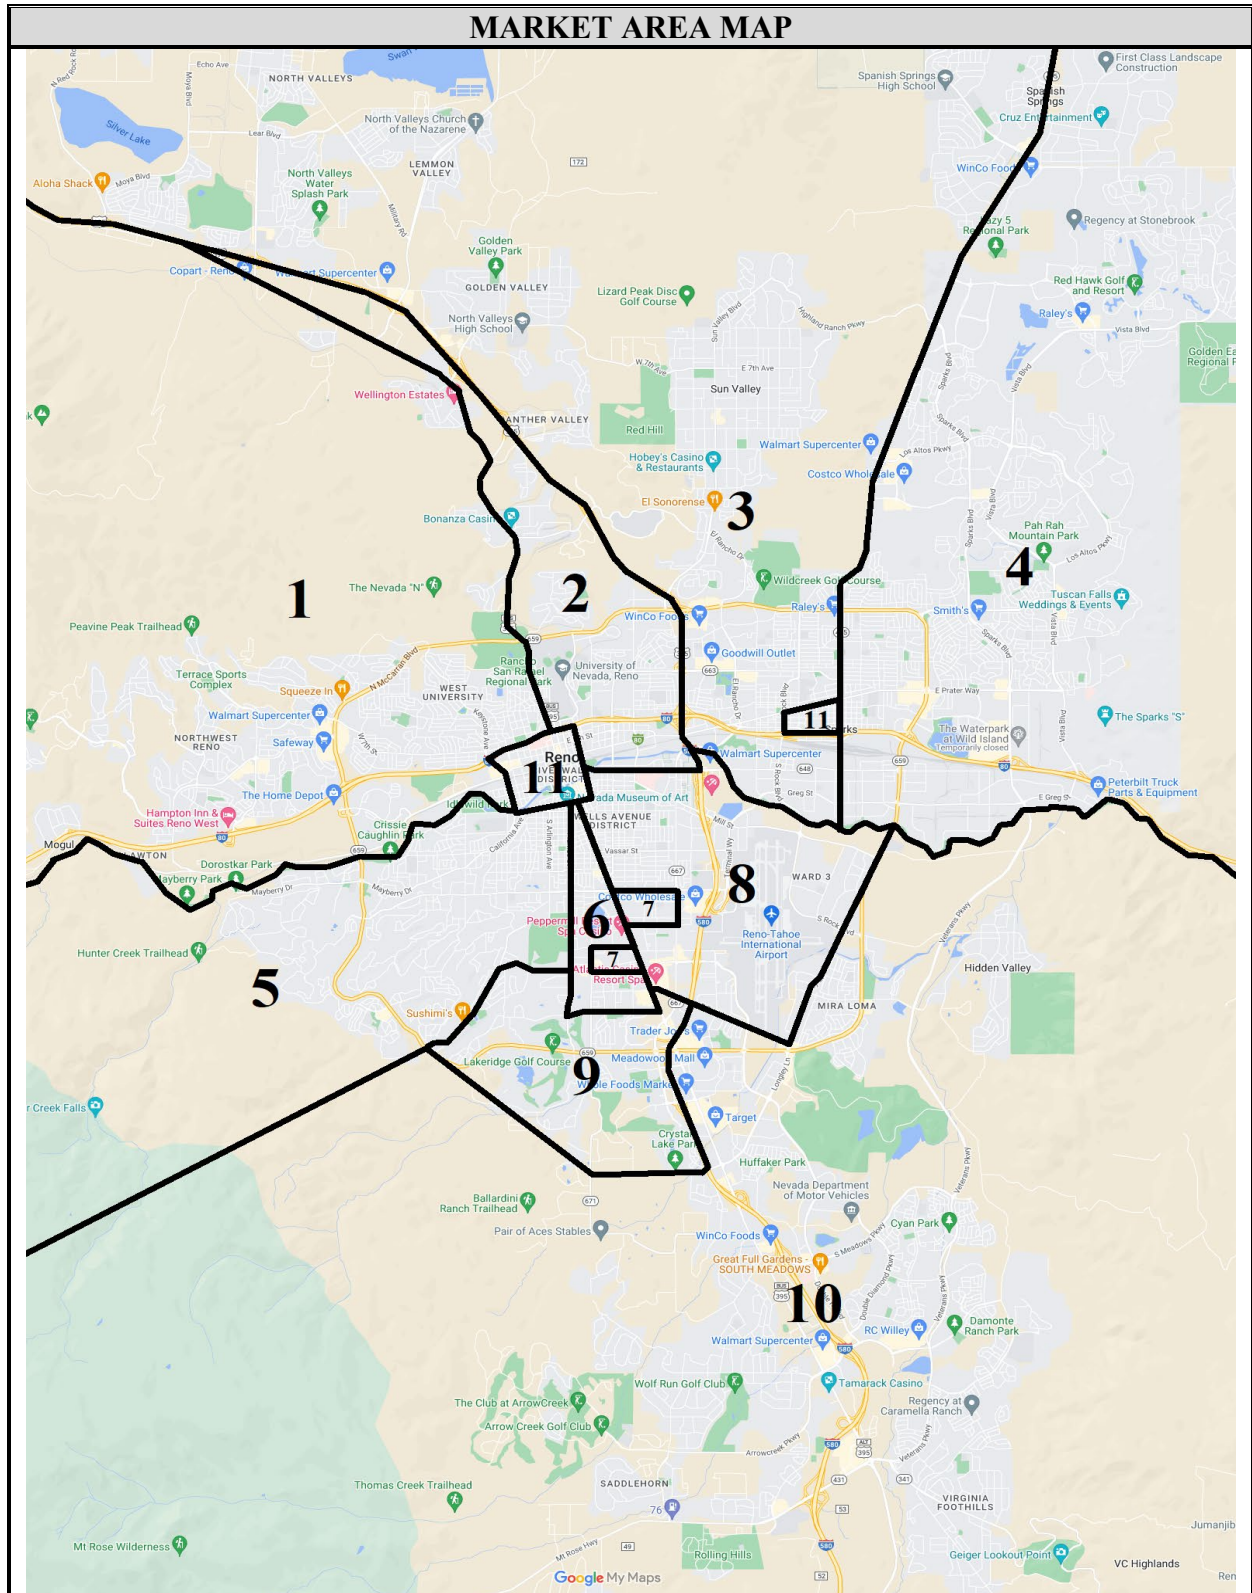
MARKET AREA MAP

Swan
Echo Ave
NORTH VALLEYS
Silver Lake
Lear Blvd
Aloha Shack
Moya Blvd
North Valleys Church of the Nazarene
LEMMON VALLEY
North Valleys Water Splash Park
Military Rd
Copart - Reno
Walmart Supercenter
Golden Valley Park
GOLDEN VALLEY
North Valleys High School
Lizard Peak Disc Golf Course
Wellington Estates
PANTHER VALLEY
Sun Valley
Red Hill
Walmart Supercenter
Hobey's Casino & Restaurants
Costco Wholesale
El Sonorense
3
Bonanza Casino
1
The Nevada "N"
2
Peavine Peak Trailhead
WinCo Foods
Raley's
Wildcreek Golf Course
Rancho San Rafael Regional Park
University of Nevada, Reno
Goodwill Outlet
WEST UNIVERSITY
Terrace Sports Complex
Squeeze In
Walmart Supercenter
NORTHWEST RENO
Safeway
11
Reno
11
Walmart Supercenter
The Home Depot
Hampton Inn & Suites Reno West
Nevada Museum of Art
WELLS AVENUE DISTRICT
Crissie Caughlin Park
Mogul
LAWTON
Dorostkar Park
Mayberry Park
Mayberry Dr
8
WARD 3
7
6
7
Peppermill Resort Spa Casino
Atlantis Resort Spa
Hunter Creek Trailhead
5
Reno-Tahoe International Airport
Sushimi's
Trader Joe's
MIRA LOMA
Hidden Valley
Lakeridge Golf Course
Meadowood Mall
9
Whole Foods Market
Target
Crystal Lake Park
Huffaker Park
Nevada Department of Motor Vehicles
Ballardini Ranch Trailhead
Pair of Aces Stables
WinCo Foods
Cyan Park
Great Full Gardens - SOUTH MEADOWS
10
RC Willey
Damonte Ranch Park
Walmart Supercenter
Wolf Run Golf Club
Tamarack Casino
The Club at ArrowCreek
Arrow Creek Golf Club
Regency at Caramella Ranch
Thomas Creek Trailhead
SADDLEHORN
VIRGINIA FOOTHILLS
Mt Rose Wilderness
Rolling Hills
Geiger Lookout Point
VC Highlands
Google My Maps
First Class Landscape Construction
Spanish Springs High School
Spanish Springs
Cruz Entertainment
WinCo Foods
Regency at Stonebrook
Lazy 5 Regional Park
Red Hawk Golf and Resort
Raley's
Golden Eagle Regional Park
Pah Rah Mountain Park
4
Tuscan Falls Weddings & Events
Smith's
The Sparks "S"
Sparks
The Waterpark at Wild Island Temporarily closed
Peterbilt Truck Parts & Equipment
E Greg St
Creek Falls
Jumanjib
Ren